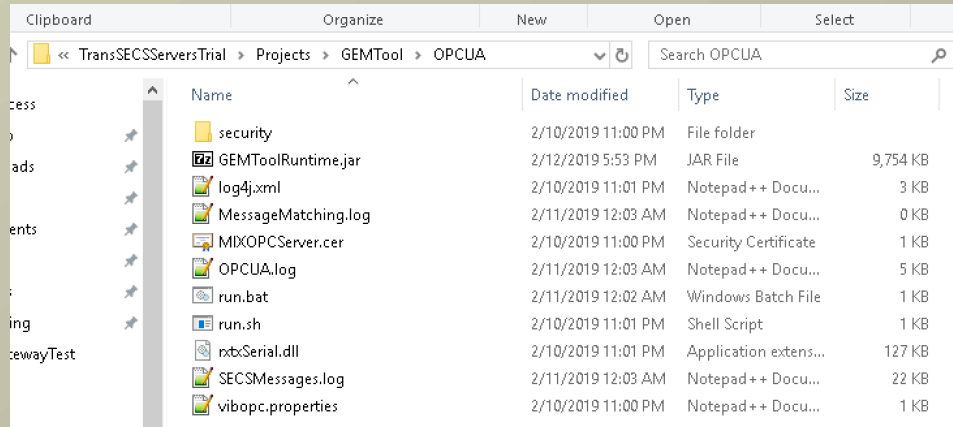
Clipboard Organize New Open Select

« TransSECSServersTrial › Projects › GEMTool › OPCUA

Search OPCUA

cess
o
ads

ents

s
ing
tewayTest

| Name | Date modified | Type | Size |
|---|---|---|---|
| security | 2/10/2019 11:00 PM | File folder | |
| GEMToolRuntime.jar | 2/12/2019 5:53 PM | JAR File | 9,754 KB |
| log4j.xml | 2/10/2019 11:01 PM | Notepad++ Docu... | 3 KB |
| MessageMatching.log | 2/11/2019 12:03 AM | Notepad++ Docu... | 0 KB |
| MIXOPCServer.cer | 2/10/2019 11:00 PM | Security Certificate | 1 KB |
| OPCUA.log | 2/11/2019 12:03 AM | Notepad++ Docu... | 5 KB |
| run.bat | 2/11/2019 12:02 AM | Windows Batch File | 1 KB |
| run.sh | 2/10/2019 11:01 PM | Shell Script | 1 KB |
| rxtxSerial.dll | 2/10/2019 11:01 PM | Application extens... | 127 KB |
| SECSMessages.log | 2/11/2019 12:03 AM | Notepad++ Docu... | 22 KB |
| vibopc.properties | 2/10/2019 11:00 PM | Notepad++ Docu... | 1 KB |